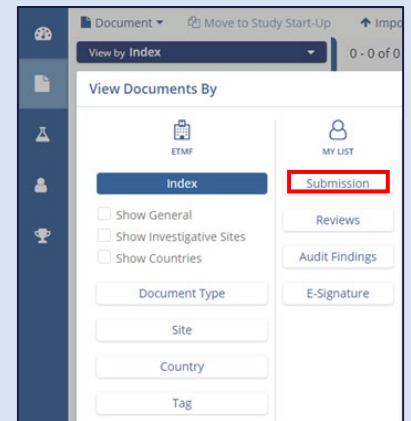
Document ▾ Move to Study Start-Up Impo

View by Index

0 - 0 of 0

View Documents By

ETMF

Index

Show General

Show Investigative Sites

Show Countries

Document Type

Site

Country

Tag

MY LIST

Submission

Reviews

Audit Findings

E-Signature